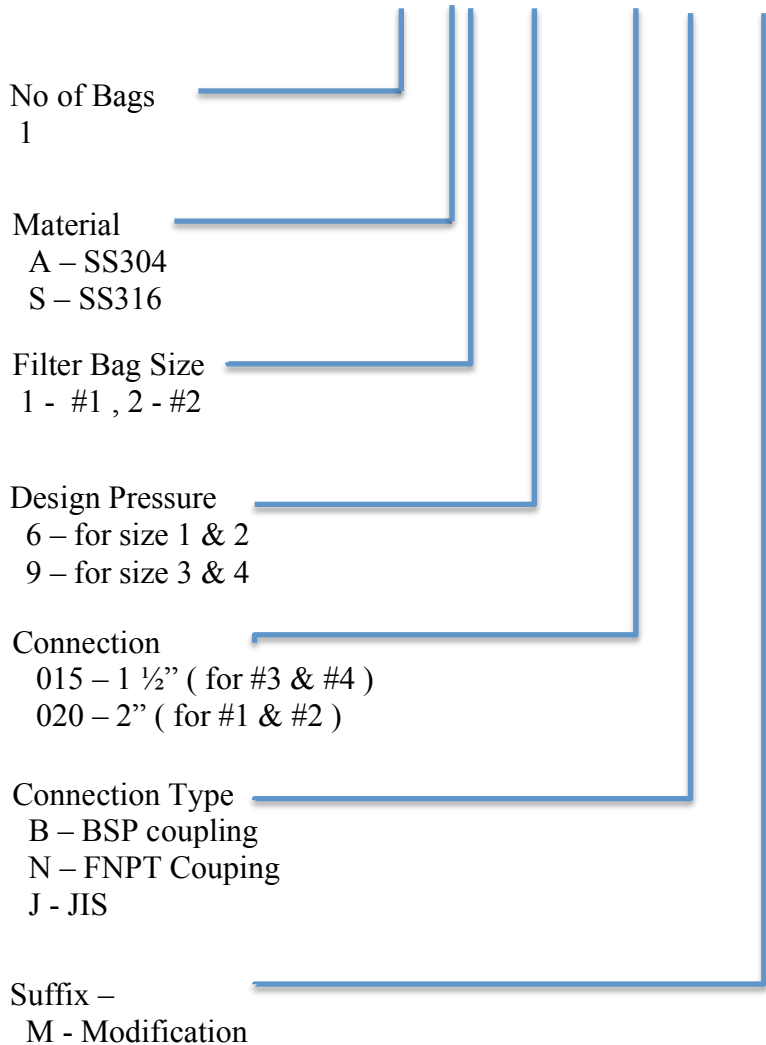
No of Bags
1

Material
A – SS304
S – SS316

Filter Bag Size
1 - #1 , 2 - #2

Design Pressure
6 – for size 1 & 2
9 – for size 3 & 4

Connection
015 – 1 ½" ( for #3 & #4 )
020 – 2" ( for #1 & #2 )

Connection Type
B – BSP coupling
N – FNPT Couping
J - JIS

Suffix –
M - Modification